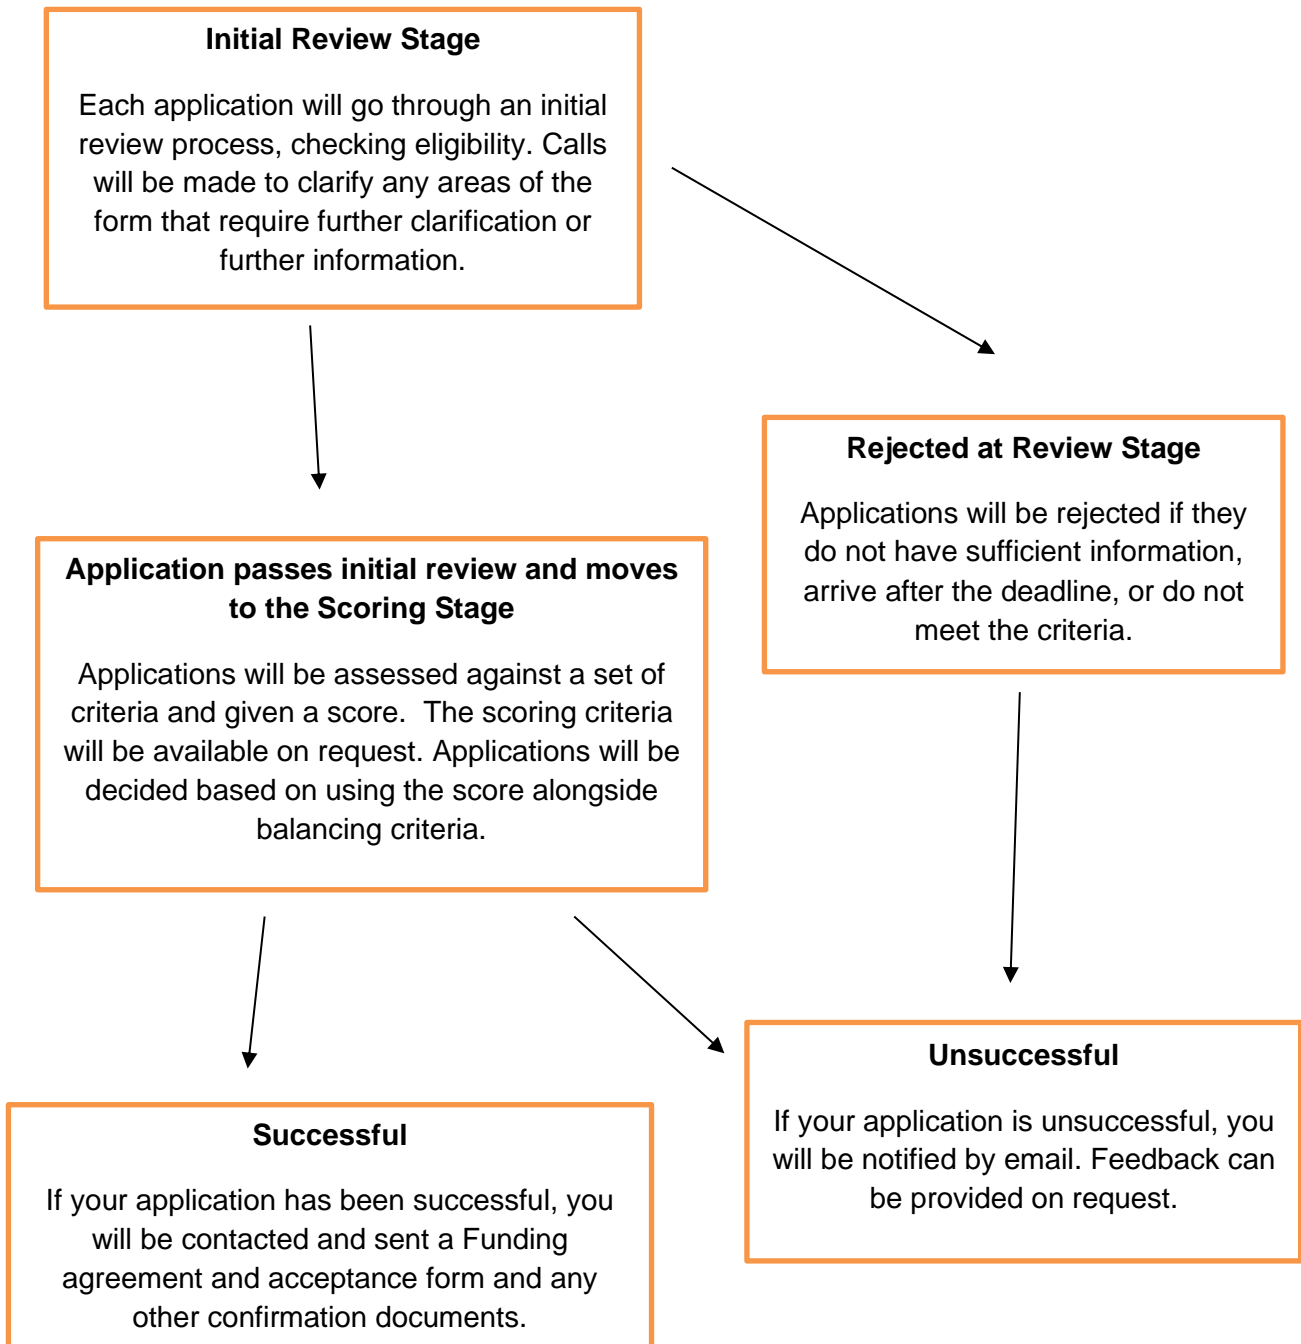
**Initial Review Stage**

Each application will go through an initial review process, checking eligibility. Calls will be made to clarify any areas of the form that require further clarification or further information.

**Rejected at Review Stage**

Applications will be rejected if they do not have sufficient information, arrive after the deadline, or do not meet the criteria.

**Application passes initial review and moves to the Scoring Stage**

Applications will be assessed against a set of criteria and given a score. The scoring criteria will be available on request. Applications will be decided based on using the score alongside balancing criteria.

**Unsuccessful**

If your application is unsuccessful, you will be notified by email. Feedback can be provided on request.

**Successful**

If your application has been successful, you will be contacted and sent a Funding agreement and acceptance form and any other confirmation documents.